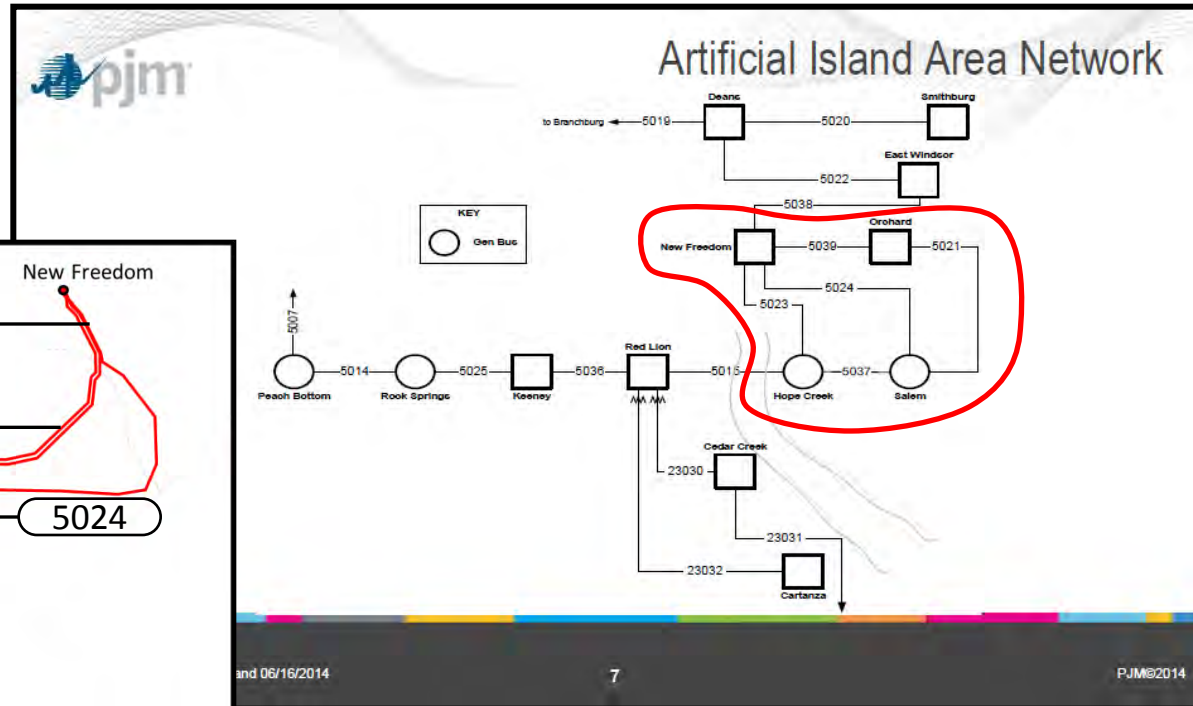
pjm

Artificial Island Area Network

Deans
Smithburg
to Branchburg
5019
5020
East Windsor
5022
5038
KEY
Gen Bus
New Freedom
5039
Orchard
5021
5023
5024
5007
Peach Bottom
5014
Rock Springs
5025
Keeney
5036
Red Lion
5015
Hope Creek
5037
Salem
Cedar Creek
23030
23031
23032
Cartanza

New Freedom
5024

and 06/16/2014
7
PJM©2014